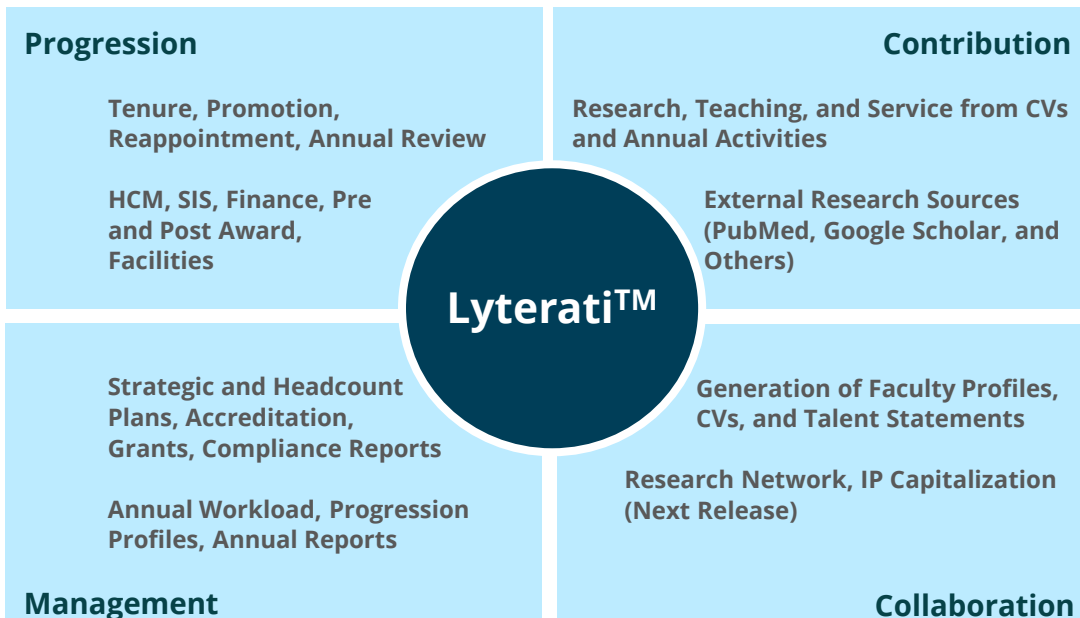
Progression

Tenure, Promotion, Reappointment, Annual Review

HCM, SIS, Finance, Pre and Post Award, Facilities

Contribution

Research, Teaching, and Service from CVs and Annual Activities

External Research Sources (PubMed, Google Scholar, and Others)

Lyterati$^{TM}$

Strategic and Headcount Plans, Accreditation, Grants, Compliance Reports

Annual Workload, Progression Profiles, Annual Reports

Management

Generation of Faculty Profiles, CVs, and Talent Statements

Research Network, IP Capitalization (Next Release)

Collaboration